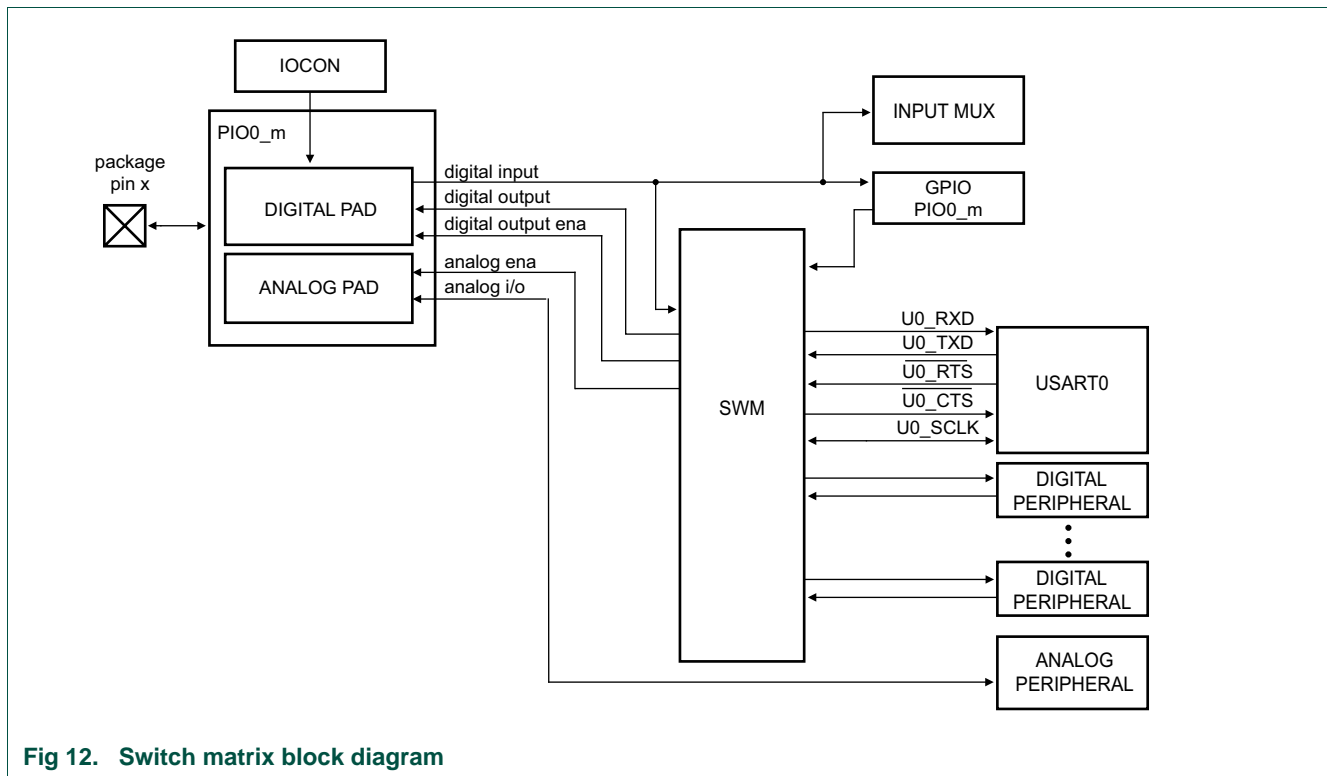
IOCON

PIO0_m

package pin x

DIGITAL PAD

ANALOG PAD

digital input

digital output

digital output ena

analog ena

analog i/o

INPUT MUX

GPIO PIO0_m

SWM

U0_RXD

U0_TXD

$\overline{\text{U0\_RTS}}$

$\overline{\text{U0\_CTS}}$

U0_SCLK

USART0

DIGITAL PERIPHERAL

DIGITAL PERIPHERAL

ANALOG PERIPHERAL

Fig 12. Switch matrix block diagram